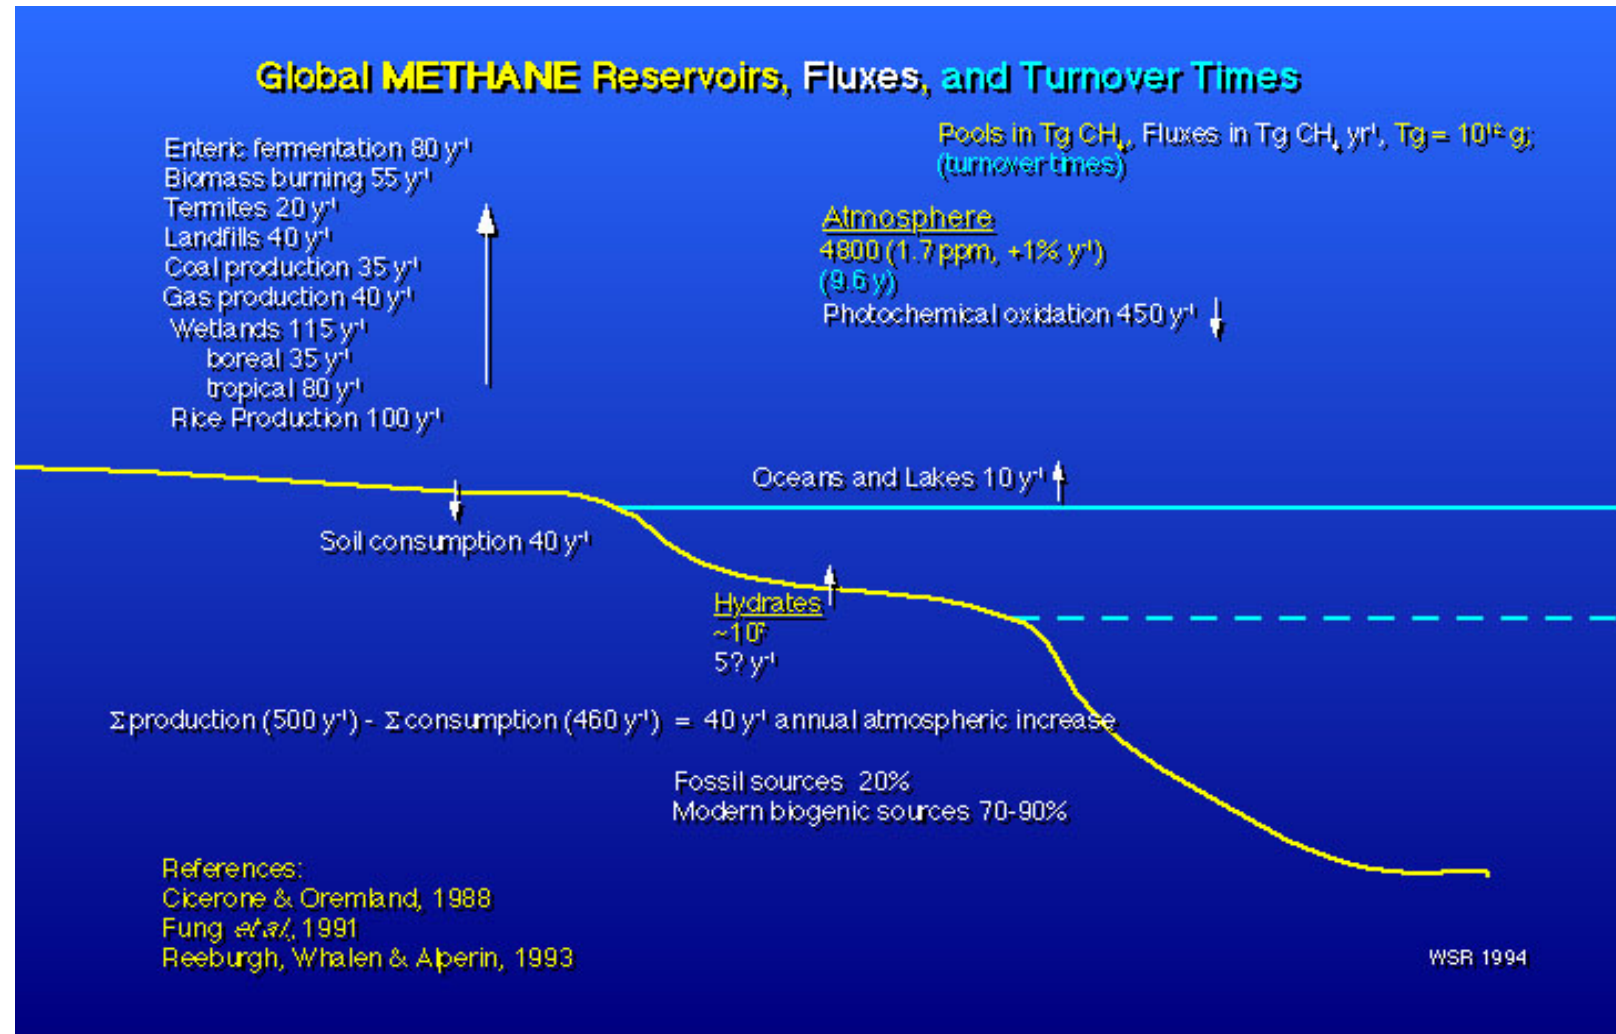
Global METHANE Reservoirs, Fluxes, and Turnover Times

Enteric fermentation 80 $y^{-1}$
Biomass burning 55 $y^{-1}$
Termites 20 $y^{-1}$
Landfills 40 $y^{-1}$
Coal production 35 $y^{-1}$
Gas production 40 $y^{-1}$
Wetlands 115 $y^{-1}$
boreal 35 $y^{-1}$
tropical 80 $y^{-1}$
Rice Production 100 $y^{-1}$

Pools in Tg $CH_4$, Fluxes in Tg $CH_4$ $yr^{-1}$, Tg = $10^{12}$ g; (turnover times)

Atmosphere
4800 (1.7 ppm, +1% $y^{-1}$)
(9.6 y)
Photochemical oxidation 450 $y^{-1}$

Oceans and Lakes 10 $y^{-1}$

Soil consumption 40 $y^{-1}$

Hydrates
~$10^6$
5? $y^{-1}$

$\Sigma$production (500 $y^{-1}$) - $\Sigma$consumption (460 $y^{-1}$) = 40 $y^{-1}$ annual atmospheric increase

Fossil sources 20%
Modern biogenic sources 70-90%

References:
Cicerone & Oremland, 1988
Fung et al., 1991
Reeburgh, Whalen & Alperin, 1993

WSR 1994